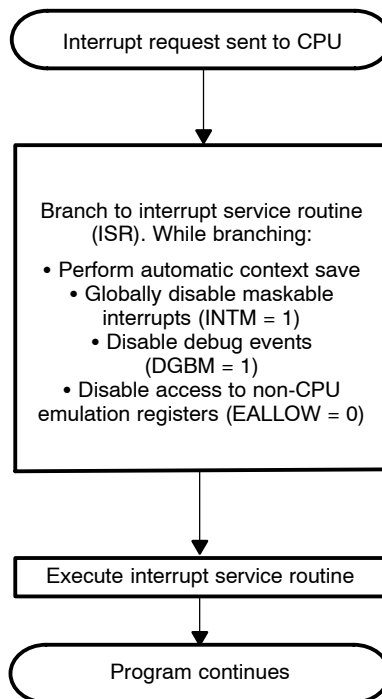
Interrupt request sent to CPU

Branch to interrupt service routine (ISR). While branching:

• Perform automatic context save
• Globally disable maskable interrupts (INTM = 1)
• Disable debug events (DGBM = 1)
• Disable access to non-CPU emulation registers (EALLOW = 0)

Execute interrupt service routine

Program continues